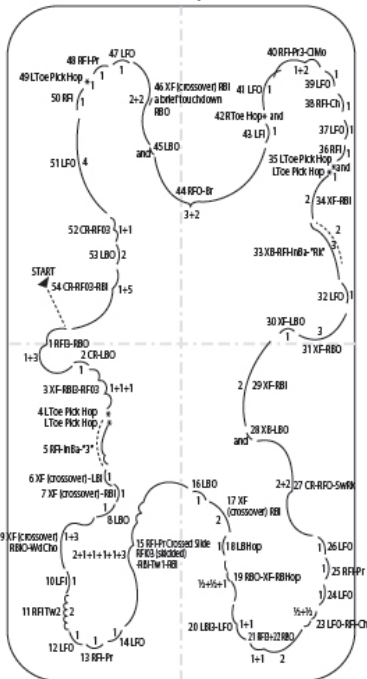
48 RFI-Pr
47 LFO
1
49 LToe Pick Hop
50 RFI
1
46 XF (crossover) RBI a brief touchdown RBO
2+2
45 LBO
and
51 LFO
4
40 RFI-Pr3-ClMo
1+2
39 LFO
1
41 LFO
1
42 RToe Hop and
43 LFI
1
38 RFO-Ch
1
37 LFO
1
36 RFI
1
35 LToe Pick Hop
LToe Pick Hop
and
44 RFO-Br
3+2
2
34 XF-RBI
52 CR-RFO3
1+1
53 LBO
2
START
54 CR-RFO3-RBI
1+5
33 XB-RFI-InBa-"RK"
2
3
32 LFO
1
30 XF-LBO
1
3
31 XF-RBO
1 RFB-RBO
1+3
2 CR-LBO
3 XF-RBI3-RFO3
1+1+1
4 LToe Pick Hop
LToe Pick Hop
5 RFI-InBa-"3"
2
29 XF-RBI
28 XB-LBO
and
2+2
27 CR-RFO-SwRk
6 XF (crossover)-LBI
1
7 XF (crossover)-RBI
1
8 LBO
1
9 XF (crossover) RBIO-WdCho
1+3
2+1+1+1+1+3
10 LFI
1
11 RFI Tw2
2
12 LFO
1
13 RFI-Pr
1
14 LFO
15 RFI-Pr Crossed Slide RFO3 (skidded) -RBI-Tw1-RBI
16 LBO
1
17 XF (crossover) RBI
18 LBHop
1
½+½+1
19 RBO-XF-RBHop
20 LBI3-LFO
1+1
21 RFO-22 RBO
1+1
2
26 LFO
1
25 RFI-Pr
1
24 LFO
½+½
23 LFO-RFI-Ch